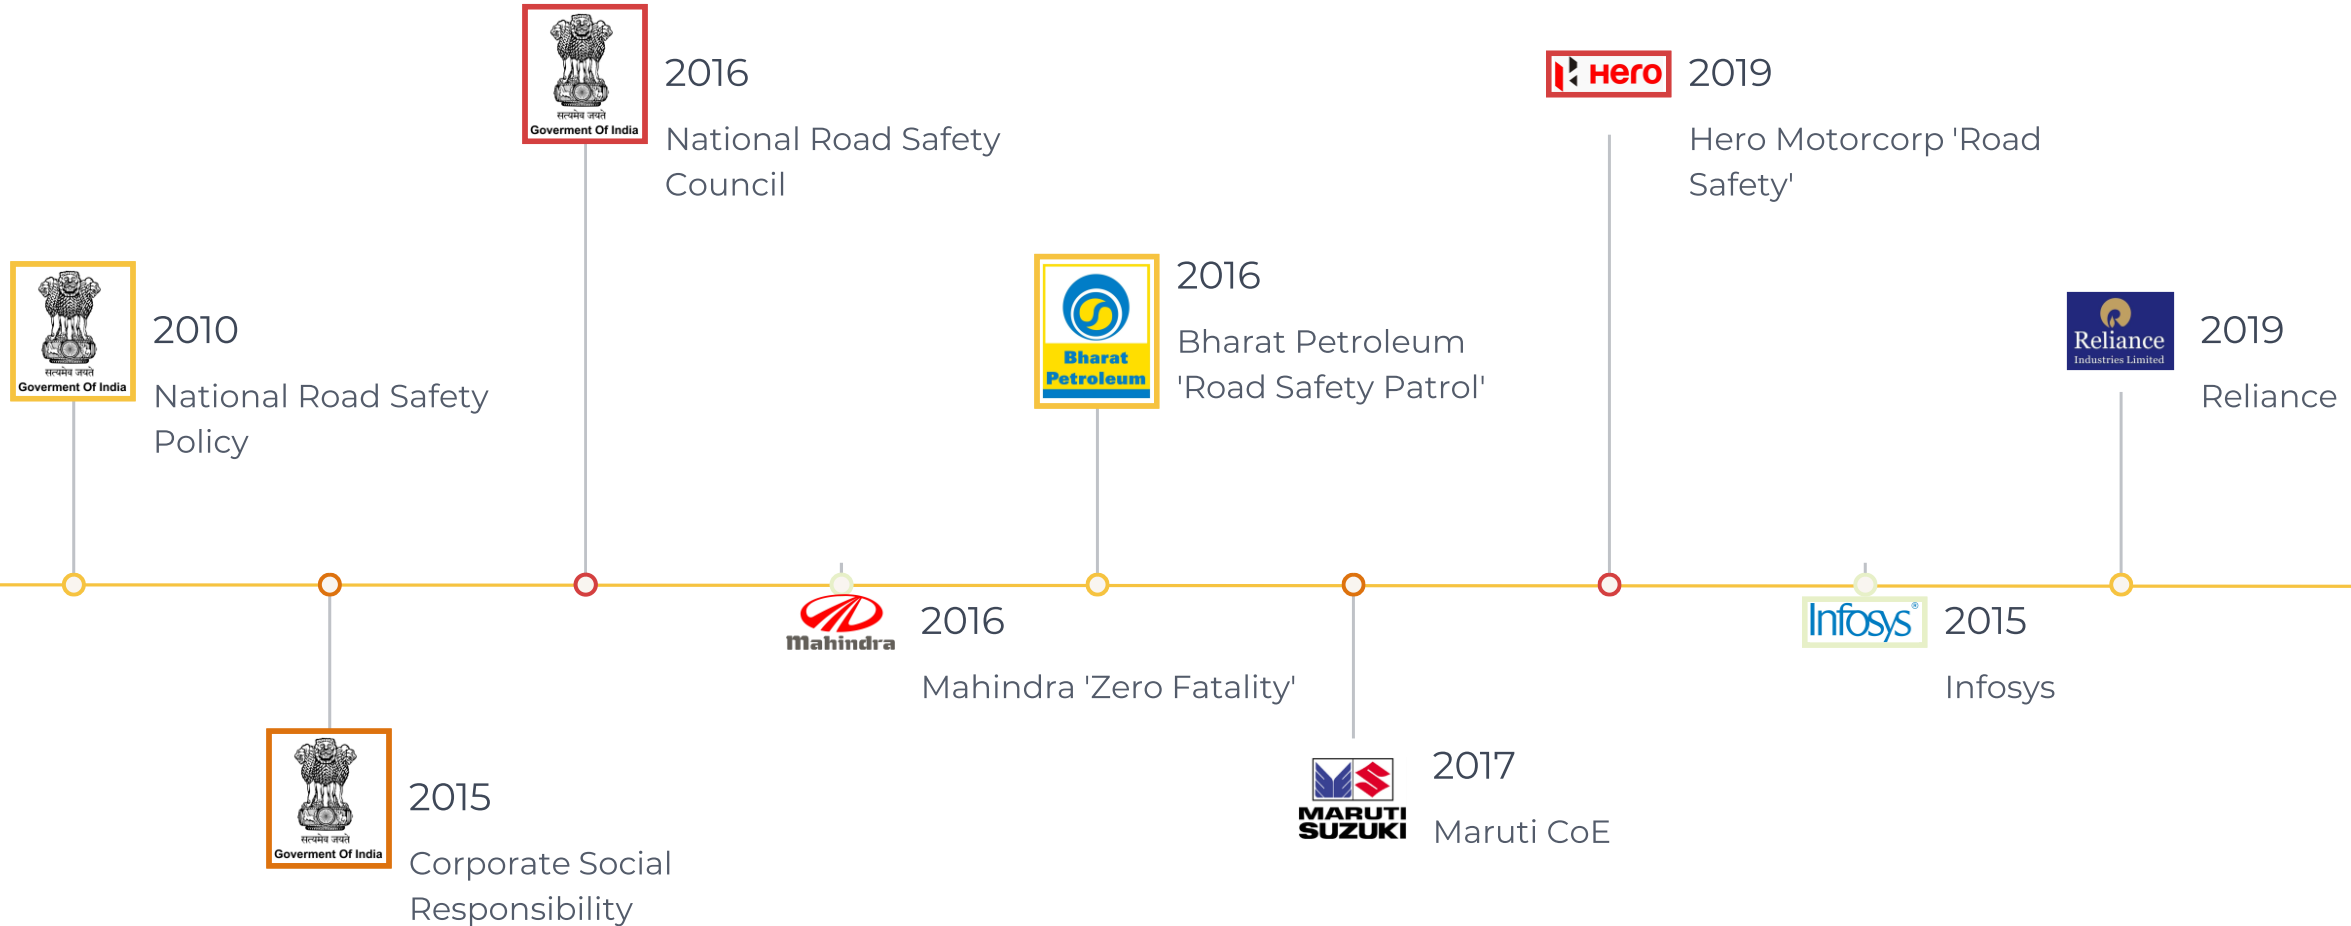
सत्यमेव जयते
Goverment Of India
2010
National Road Safety Policy

सत्यमेव जयते
Goverment Of India
2015
Corporate Social Responsibility

सत्यमेव जयते
Goverment Of India
2016
National Road Safety Council

Mahindra
2016
Mahindra 'Zero Fatality'

Bharat Petroleum
2016
Bharat Petroleum 'Road Safety Patrol'

MARUTI SUZUKI
2017
Maruti CoE

Hero
2019
Hero Motorcorp 'Road Safety'

Infosys®
2015
Infosys

Reliance
Industries Limited
2019
Reliance